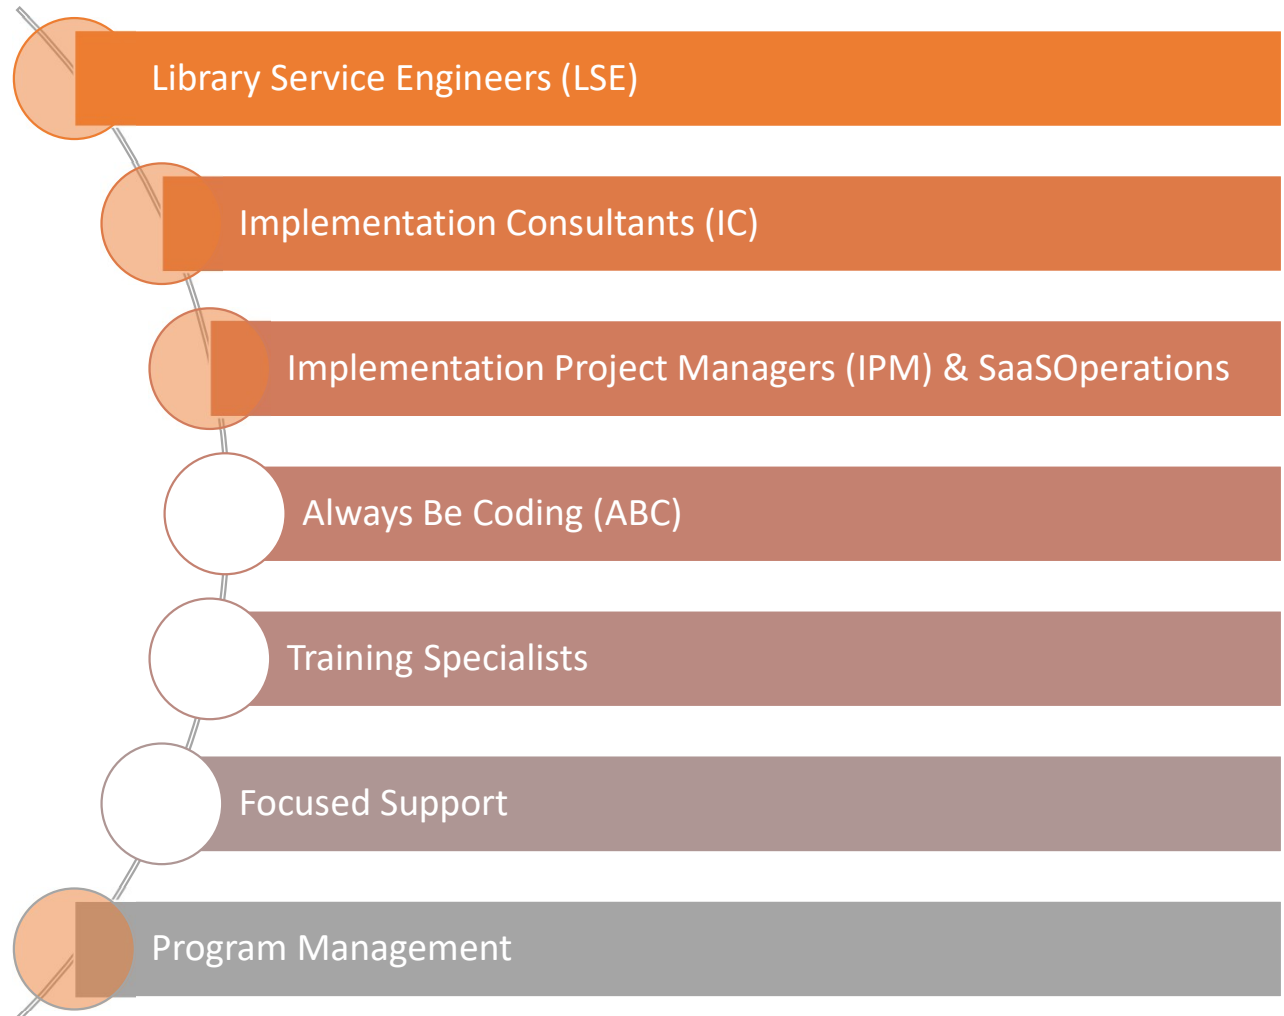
Library Service Engineers (LSE)

Implementation Consultants (IC)

Implementation Project Managers (IPM) & SaaSOperations

Always Be Coding (ABC)

Training Specialists

Focused Support

Program Management